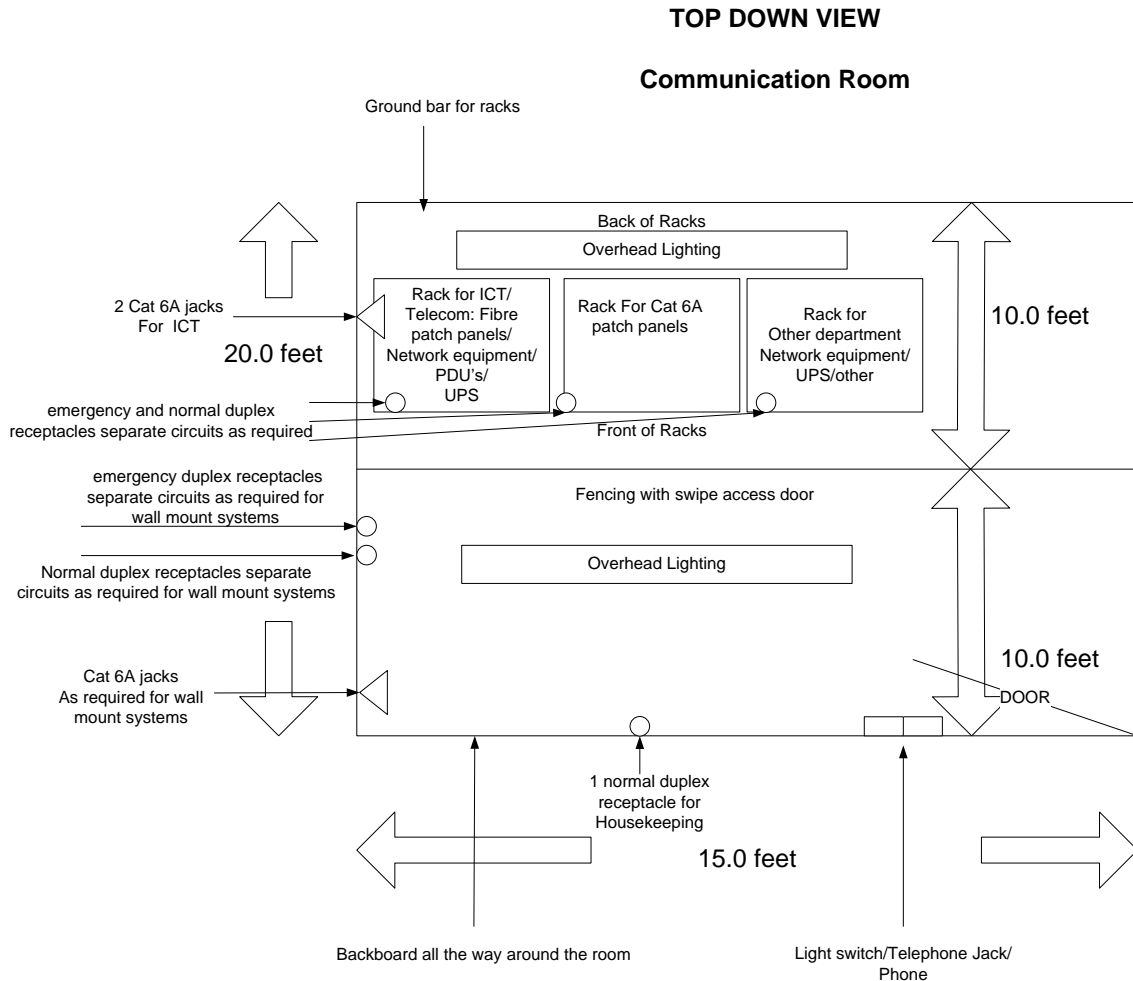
TOP DOWN VIEW

Communication Room

Ground bar for racks

Back of Racks

Overhead Lighting

2 Cat 6A jacks For ICT

20.0 feet

Rack for ICT/ Telecom: Fibre patch panels/ Network equipment/ PDU's/ UPS

Rack For Cat 6A patch panels

Rack for Other department Network equipment/ UPS/other

10.0 feet

emergency and normal duplex receptacles separate circuits as required

Front of Racks

emergency duplex receptacles separate circuits as required for wall mount systems

Fencing with swipe access door

Overhead Lighting

Normal duplex receptacles separate circuits as required for wall mount systems

Cat 6A jacks As required for wall mount systems

10.0 feet

DOOR

1 normal duplex receptacle for Housekeeping

15.0 feet

Backboard all the way around the room

Light switch/Telephone Jack/ Phone